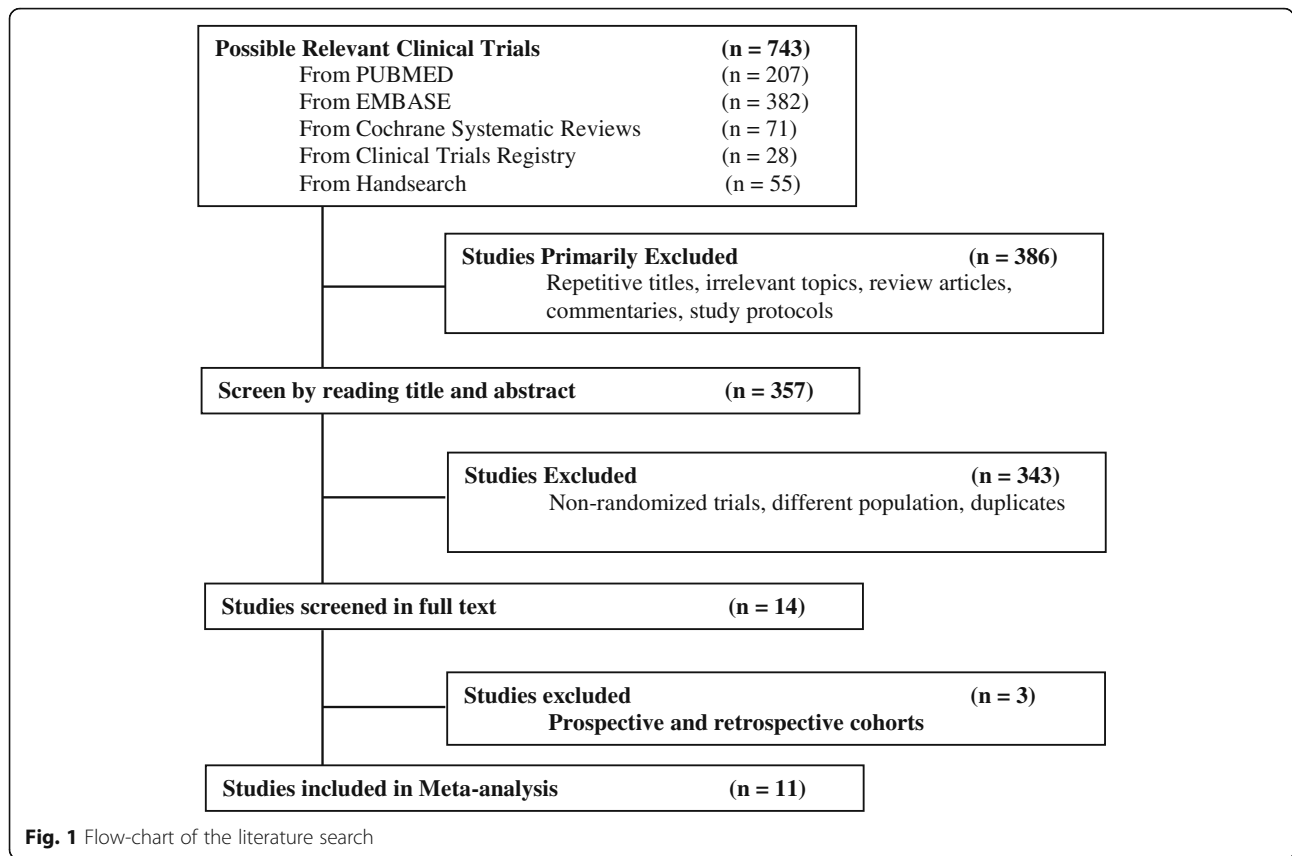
Possible Relevant Clinical Trials (n = 743)
From PUBMED (n = 207)
From EMBASE (n = 382)
From Cochrane Systematic Reviews (n = 71)
From Clinical Trials Registry (n = 28)
From Handsearch (n = 55)

Studies Primarily Excluded (n = 386)
Repetitive titles, irrelevant topics, review articles, commentaries, study protocols

Screen by reading title and abstract (n = 357)

Studies Excluded (n = 343)
Non-randomized trials, different population, duplicates

Studies screened in full text (n = 14)

Studies excluded (n = 3)
Prospective and retrospective cohorts

Studies included in Meta-analysis (n = 11)

Fig. 1 Flow-chart of the literature search